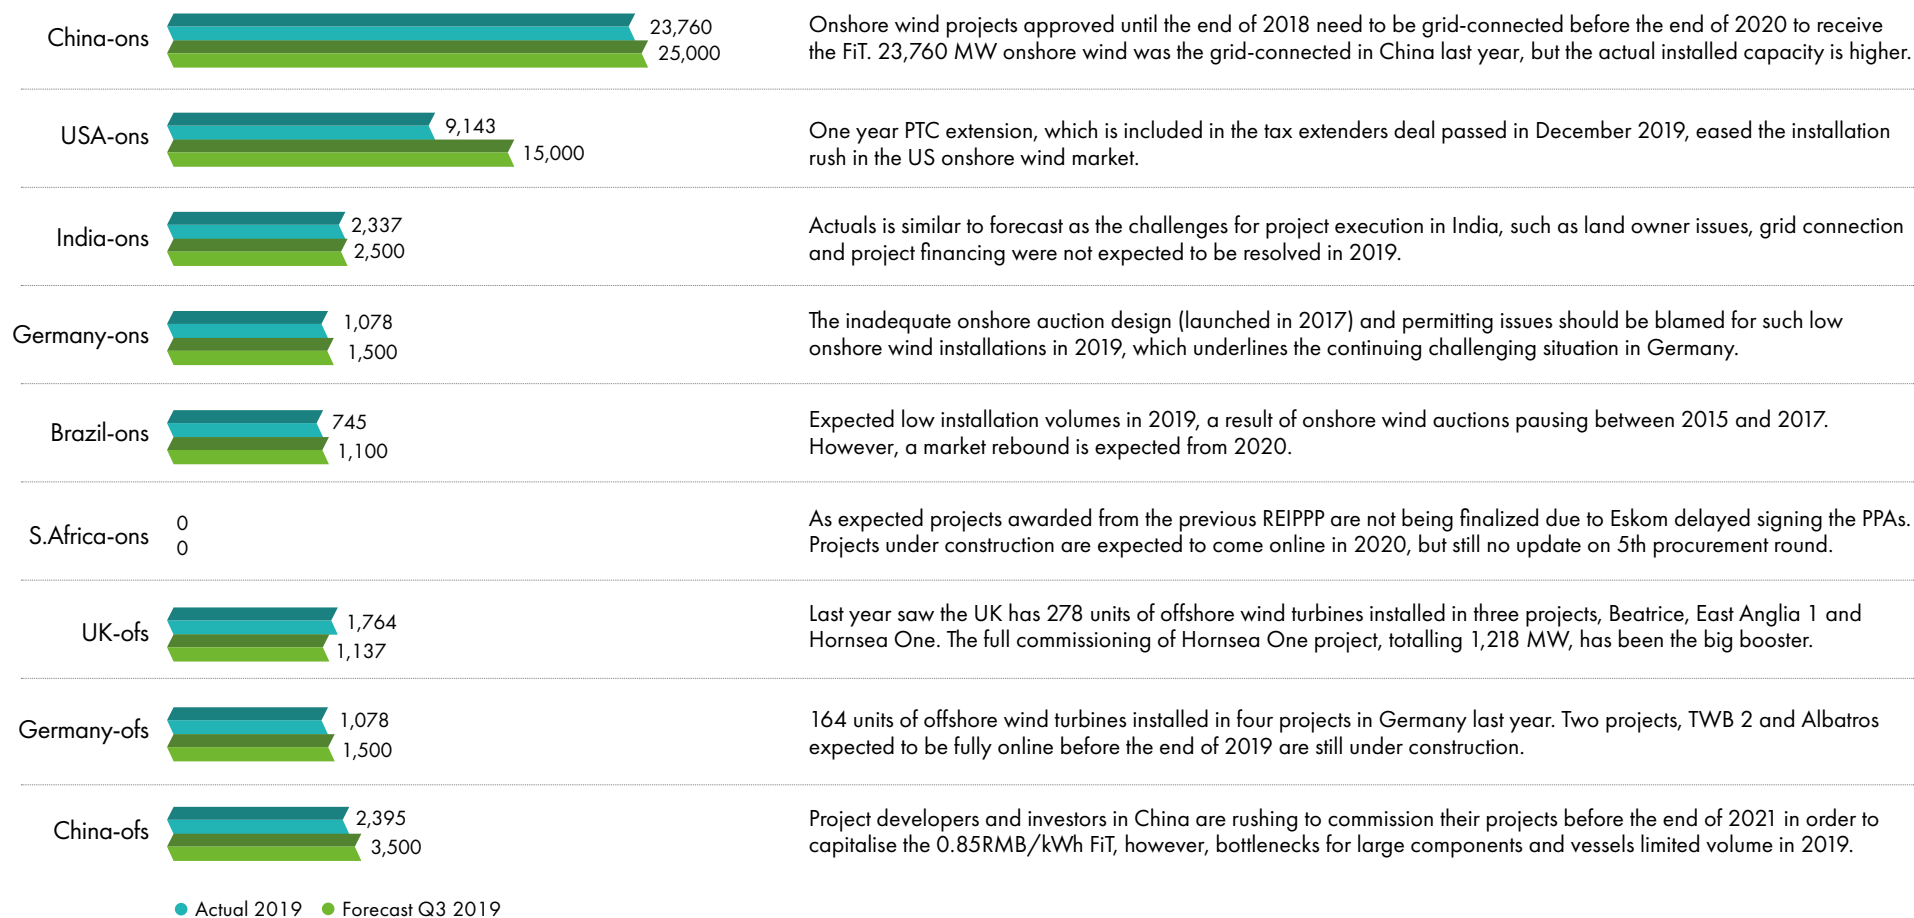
China-ons 23,760 25,000

Onshore wind projects approved until the end of 2018 need to be grid-connected before the end of 2020 to receive the FiT. 23,760 MW onshore wind was the grid-connected in China last year, but the actual installed capacity is higher.

USA-ons 9,143 15,000

One year PTC extension, which is included in the tax extenders deal passed in December 2019, eased the installation rush in the US onshore wind market.

India-ons 2,337 2,500

Actuals is similar to forecast as the challenges for project execution in India, such as land owner issues, grid connection and project financing were not expected to be resolved in 2019.

Germany-ons 1,078 1,500

The inadequate onshore auction design (launched in 2017) and permitting issues should be blamed for such low onshore wind installations in 2019, which underlines the continuing challenging situation in Germany.

Brazil-ons 745 1,100

Expected low installation volumes in 2019, a result of onshore wind auctions pausing between 2015 and 2017. However, a market rebound is expected from 2020.

S.Africa-ons 0 0

As expected projects awarded from the previous REIPPP are not being finalized due to Eskom delayed signing the PPAs. Projects under construction are expected to come online in 2020, but still no update on 5th procurement round.

UK-ofs 1,764 1,137

Last year saw the UK has 278 units of offshore wind turbines installed in three projects, Beatrice, East Anglia 1 and Hornsea One. The full commissioning of Hornsea One project, totalling 1,218 MW, has been the big booster.

Germany-ofs 1,078 1,500

164 units of offshore wind turbines installed in four projects in Germany last year. Two projects, TWB 2 and Albatros expected to be fully online before the end of 2019 are still under construction.

China-ofs 2,395 3,500

Project developers and investors in China are rushing to commission their projects before the end of 2021 in order to capitalise the 0.85RMB/kWh FiT, however, bottlenecks for large components and vessels limited volume in 2019.

Actual 2019 Forecast Q3 2019